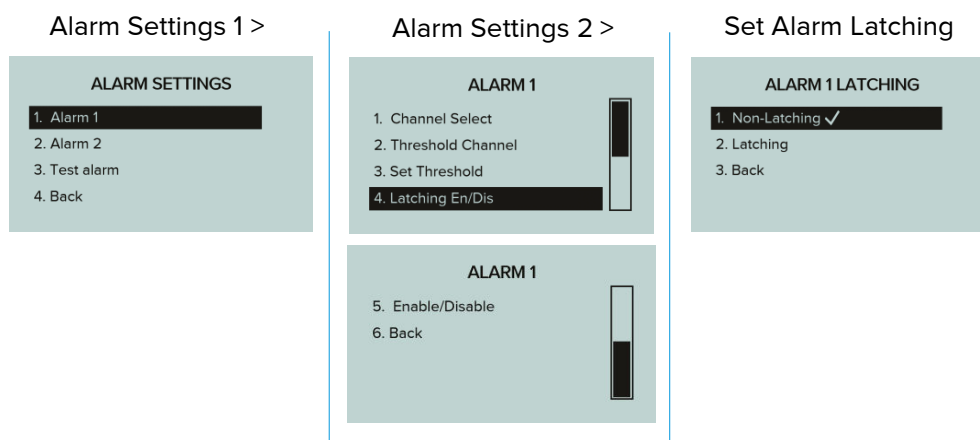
Alarm Settings 1 >

ALARM SETTINGS

1. Alarm 1
2. Alarm 2
3. Test alarm
4. Back

Alarm Settings 2 >

ALARM 1

1. Channel Select
2. Threshold Channel
3. Set Threshold
4. Latching En/Dis

ALARM 1

5. Enable/Disable
6. Back

Set Alarm Latching

ALARM 1 LATCHING

1. Non-Latching ✓
2. Latching
3. Back